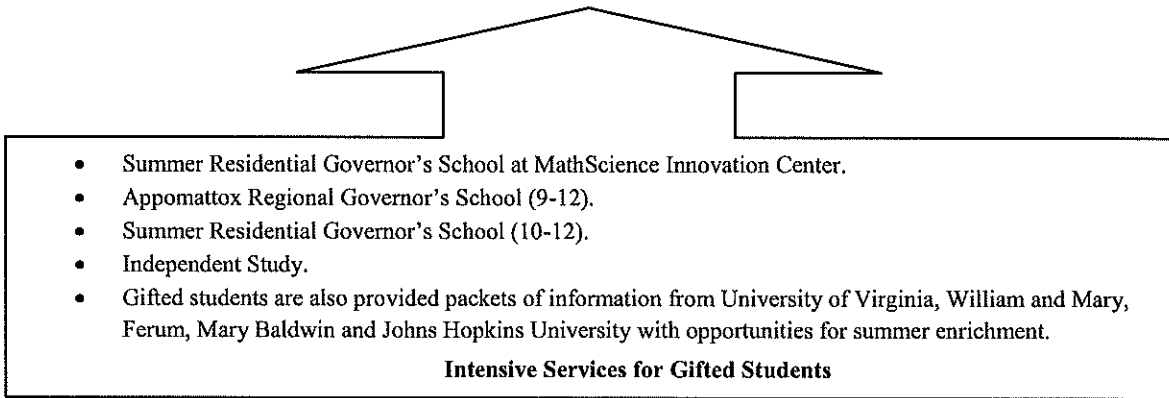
- Summer Residential Governor's School at MathScience Innovation Center.
- Appomattox Regional Governor's School (9-12).
- Summer Residential Governor's School (10-12).
- Independent Study.
- Gifted students are also provided packets of information from University of Virginia, William and Mary, Ferum, Mary Baldwin and Johns Hopkins University with opportunities for summer enrichment.

**Intensive Services for Gifted Students**